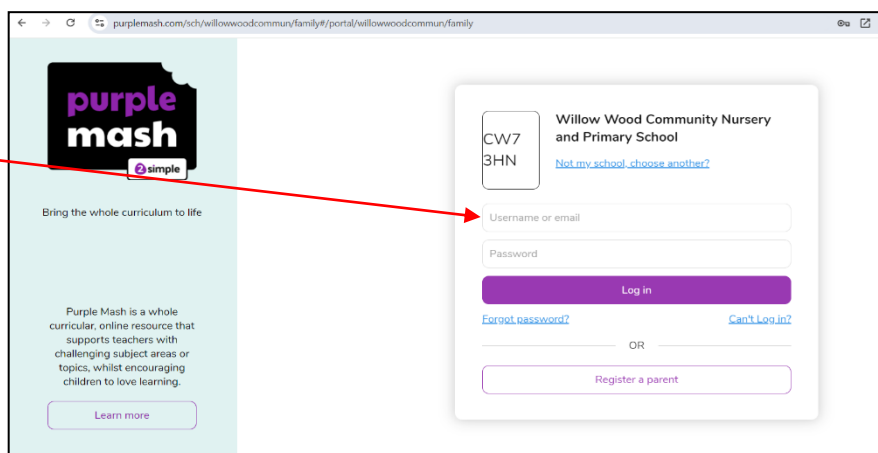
purplemash.com/sch/willowwoodcommun/family#/portal/willowwoodcommun/family

purple mash

2simple

Bring the whole curriculum to life

Purple Mash is a whole curricular, online resource that supports teachers with challenging subject areas or topics, whilst encouraging children to love learning.

Learn more

CW7 3HN

Willow Wood Community Nursery and Primary School

Not my school, choose another?

Username or email

Password

Log in

Forgot password?

Can't Log in?

OR

Register a parent